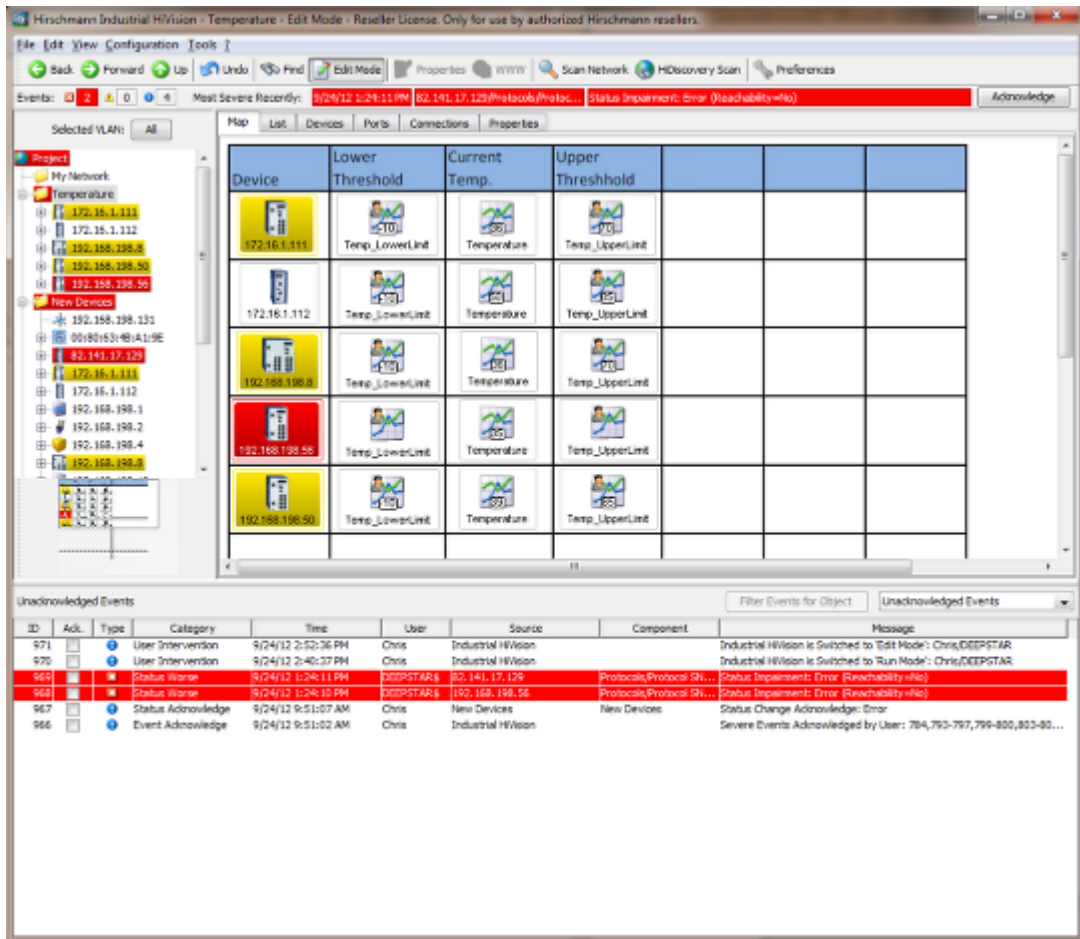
Hirschmann Industrial HiVision - Temperature - Edit Mode - Reseller License. Only for use by authorized Hirschmann resellers.

File Edit View Configuration Tools ?

Back Forward Up Undo Find Edit Mode Properties WWW Scan Network HiDiscovery Scan Preferences

Events: 2 0 4 Most Severe Recently: 9/24/12 1:24:11 PM 82.141.17.129/Protocols/Protoc... Status Impairment: Error (Reachability=No) Acknowledge

Selected VLAN: All

Project
My Network
Temperature
172.16.1.111
172.16.1.112
192.168.198.8
192.168.198.50
192.168.198.56
New Devices
192.168.198.131
00:80:63:4B:A1:9E
82.141.17.129
172.16.1.111
172.16.1.112
192.168.198.1
192.168.198.2
192.168.198.4
192.168.198.8

Map List Devices Ports Connections Properties

| Device | Lower Threshold | Current Temp. | Upper Threshhold | | | |
|---|---|---|---|---|---|---|
| 172.16.1.111 | 10 Temp_LowerLimit | 36 Temperature | 70 Temp_UpperLimit | | | |
| 172.16.1.112 | 30 Temp_LowerLimit | 28 Temperature | 85 Temp_UpperLimit | | | |
| 192.168.198.8 | 10 Temp_LowerLimit | 36 Temperature | 70 Temp_UpperLimit | | | |
| 192.168.198.56 | Temp_LowerLimit | 25 Temperature | Temp_UpperLimit | | | |
| 192.168.198.50 | 10 Temp_LowerLimit | 30 Temperature | 85 Temp_UpperLimit | | | |

Unacknowledged Events

Filter Events for Object Unacknowledged Events

| ID | Ack. | Type | Category | Time | User | Source | Component | Message |
|---|---|---|---|---|---|---|---|---|
| 971 | | | User Intervention | 9/24/12 2:52:36 PM | Chris | Industrial HiVision | | Industrial HiVision is Switched to 'Edit Mode': Chris/DEEPSTAR |
| 970 | | | User Intervention | 9/24/12 2:40:37 PM | Chris | Industrial HiVision | | Industrial HiVision is Switched to 'Run Mode': Chris/DEEPSTAR |
| 969 | | | Status Worse | 9/24/12 1:24:11 PM | DEEPSTAR$ | 82.141.17.129 | Protocols/Protocol SN... | Status Impairment: Error (Reachability=No) |
| 968 | | | Status Worse | 9/24/12 1:24:10 PM | DEEPSTAR$ | 192.168.198.56 | Protocols/Protocol SN... | Status Impairment: Error (Reachability=No) |
| 967 | | | Status Acknowledge | 9/24/12 9:51:07 AM | Chris | New Devices | New Devices | Status Change Acknowledge: Error |
| 966 | | | Event Acknowledge | 9/24/12 9:51:02 AM | Chris | Industrial HiVision | | Severe Events Acknowledged by User: 784,793-797,799-800,803-80... |